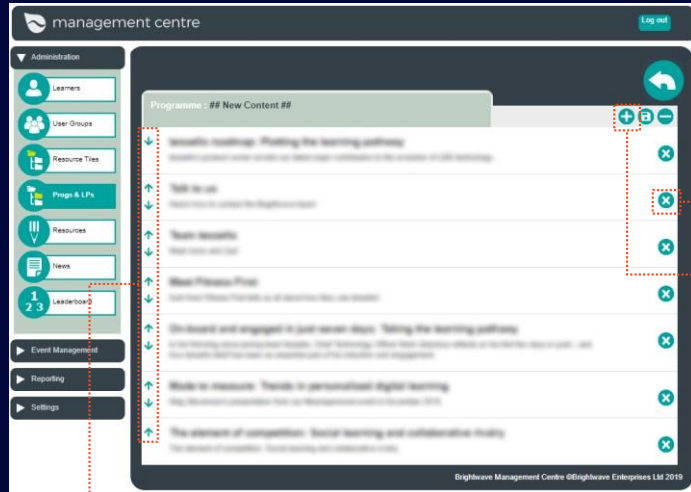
management centre

Log out

Administration

Learners

User Groups

Resource Tiles

Progs & LPs

Resources

News

Leaderboard

Event Management

Reporting

Settings

Programme : ## New Content ##

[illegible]

Talk to us

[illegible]

Team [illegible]

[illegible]

Meet Fitness First

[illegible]

On-board and engaged in just seven days. Taking the learning pathway

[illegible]

Made to measure: Trends in personalised digital learning

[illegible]

The element of competition: Social learning and collaborative rivalry

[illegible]

Brightwave Management Centre ©Brightwave Enterprises Ltd 2019